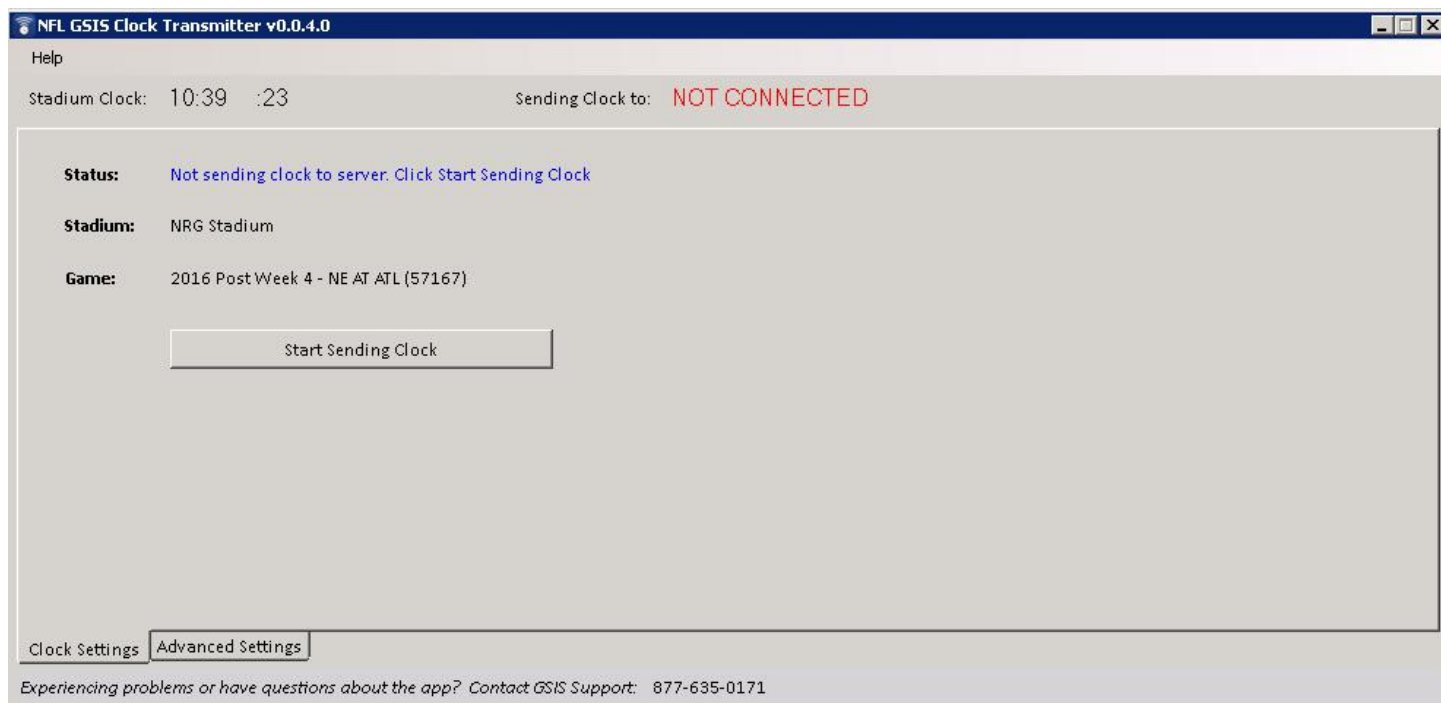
NFL GSIS Clock Transmitter v0.0.4.0

Help

Stadium Clock: 10:39 :23

Sending Clock to: NOT CONNECTED

Status: Not sending clock to server. Click Start Sending Clock

Stadium: NRG Stadium

Game: 2016 Post Week 4 - NE AT ATL (57167)

Start Sending Clock

Clock Settings

Advanced Settings

Experiencing problems or have questions about the app? Contact GSIS Support: 877-635-0171